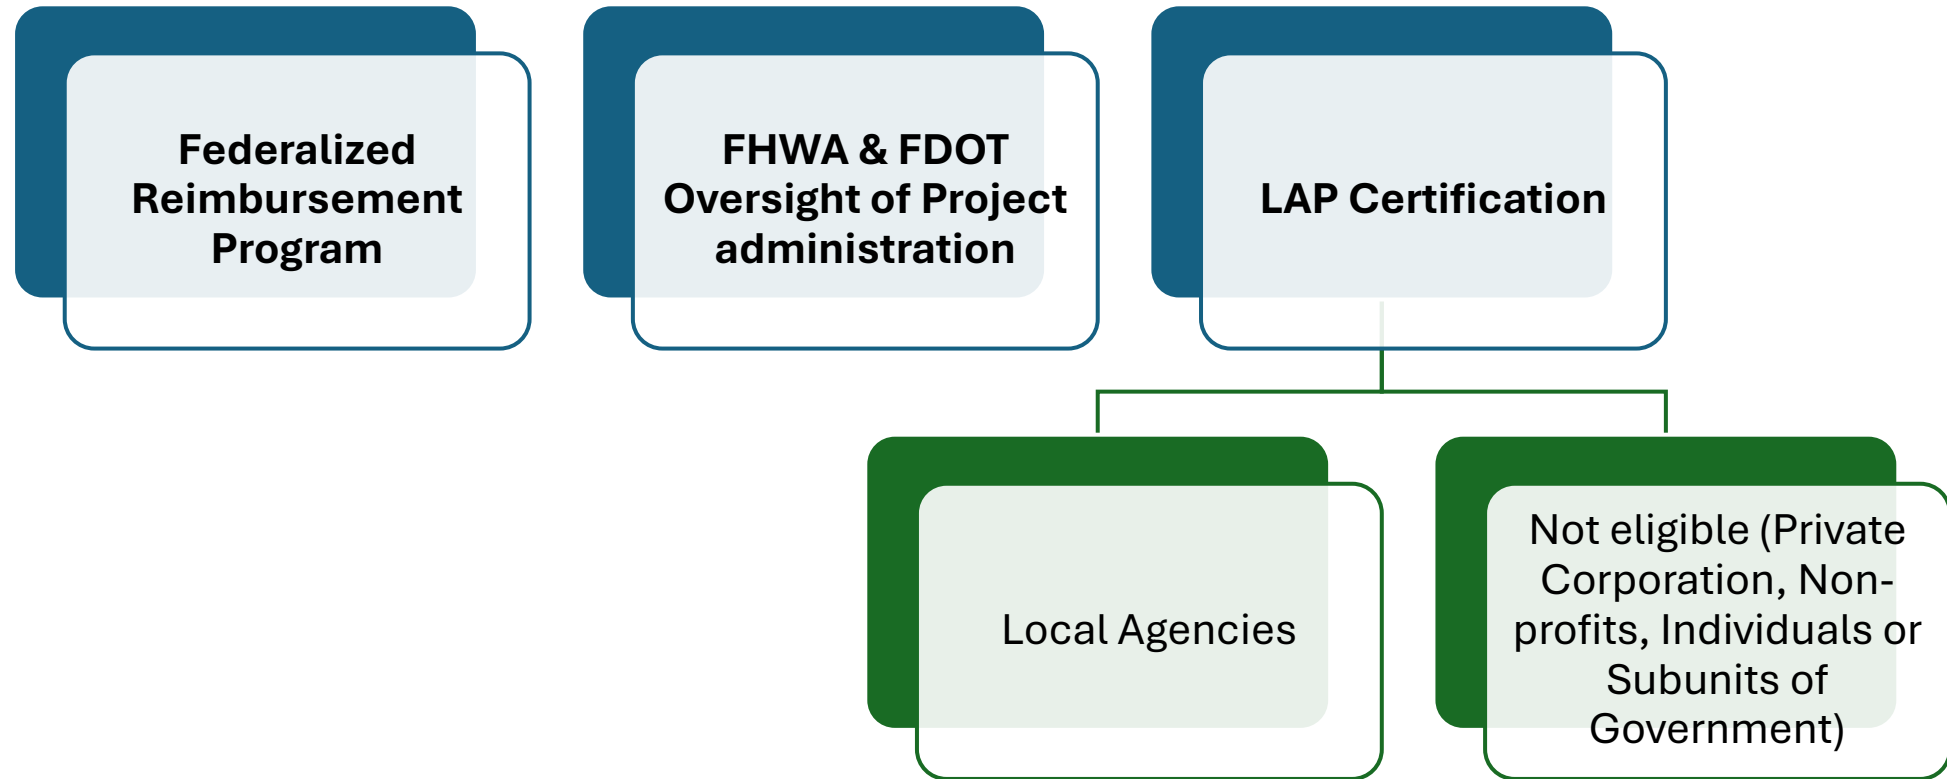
Federalized Reimbursement Program

FHWA & FDOT Oversight of Project administration

LAP Certification

Local Agencies

Not eligible (Private Corporation, Non-profits, Individuals or Subunits of Government)